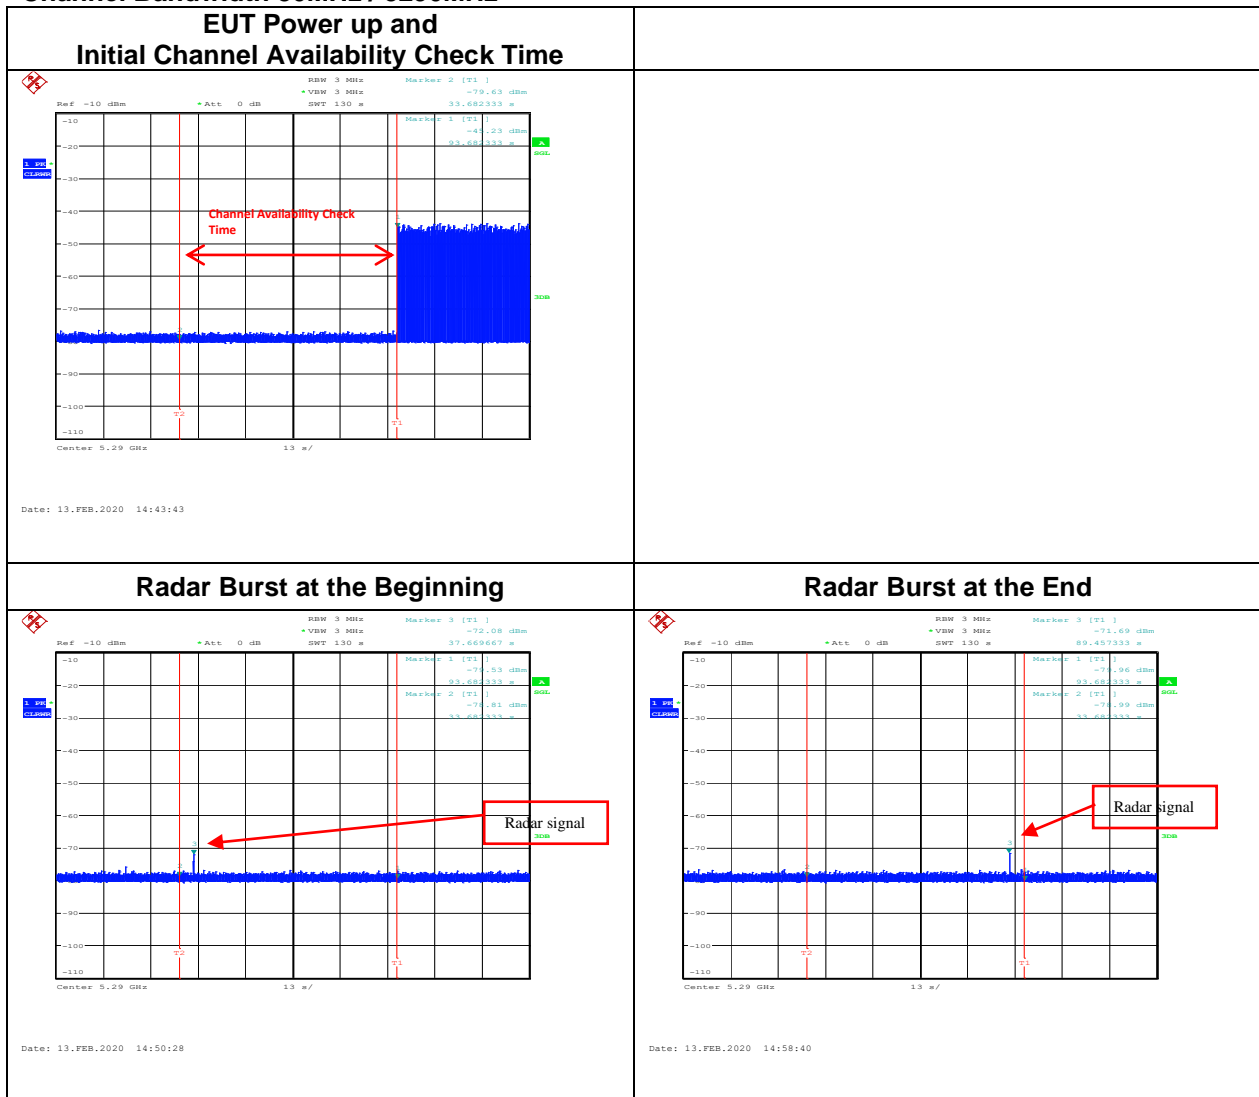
EUT Power up and Initial Channel Availability Check Time

RBW 3 MHz
VBW 3 MHz
SWT 130 s
Ref -10 dBm
Att 0 dB
Marker 2 [T1 ]
-79.63 dBm
33.682333 s
Marker 1 [T1 ]
-45.23 dBm
93.682333 s
A
SGL
1 PK
CLRWR
3DB
-10
-20
-30
-40
-50
-60
-70
-90
-100
-110
Channel Availability Check Time
T2
T1
Center 5.29 GHz
13 s/
Date: 13.FEB.2020 14:43:43

Radar Burst at the Beginning

RBW 3 MHz
VBW 3 MHz
SWT 130 s
Ref -10 dBm
Att 0 dB
Marker 3 [T1 ]
-72.08 dBm
37.669667 s
Marker 1 [T1 ]
-79.53 dBm
93.682333 s
Marker 2 [T1 ]
-78.81 dBm
33.682333 s
A
SGL
1 PK
CLRWR
3DB
-10
-20
-30
-40
-50
-60
-70
-90
-100
-110
Radar signal
T2
T1
Center 5.29 GHz
13 s/
Date: 13.FEB.2020 14:50:28

Radar Burst at the End

RBW 3 MHz
VBW 3 MHz
SWT 130 s
Ref -10 dBm
Att 0 dB
Marker 3 [T1 ]
-71.69 dBm
89.457333 s
Marker 1 [T1 ]
-79.96 dBm
93.682333 s
Marker 2 [T1 ]
-78.99 dBm
33.682333 s
A
SGL
1 PK
CLRWR
3DB
-10
-20
-30
-40
-50
-60
-70
-90
-100
-110
Radar signal
T2
T1
Center 5.29 GHz
13 s/
Date: 13.FEB.2020 14:58:40